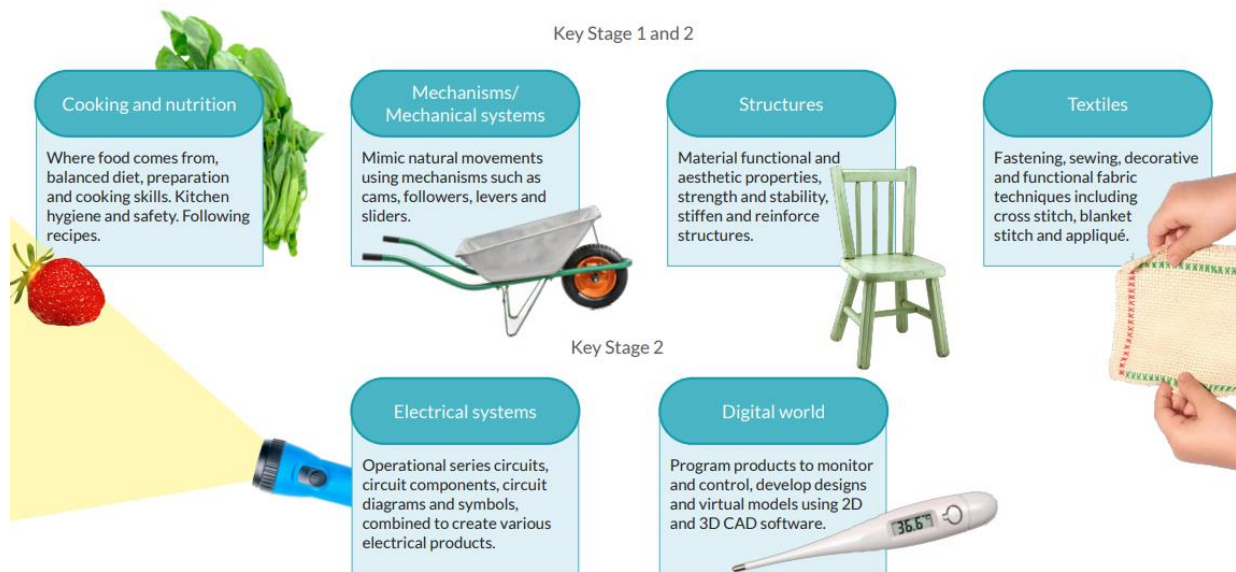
Key Stage 1 and 2

Cooking and nutrition

Where food comes from, balanced diet, preparation and cooking skills. Kitchen hygiene and safety. Following recipes.

Mechanisms/ Mechanical systems

Mimic natural movements using mechanisms such as cams, followers, levers and sliders.

Structures

Material functional and aesthetic properties, strength and stability, stiffen and reinforce structures.

Textiles

Fastening, sewing, decorative and functional fabric techniques including cross stitch, blanket stitch and appliqué.

Key Stage 2

Electrical systems

Operational series circuits, circuit components, circuit diagrams and symbols, combined to create various electrical products.

Digital world

Program products to monitor and control, develop designs and virtual models using 2D and 3D CAD software.

36.6